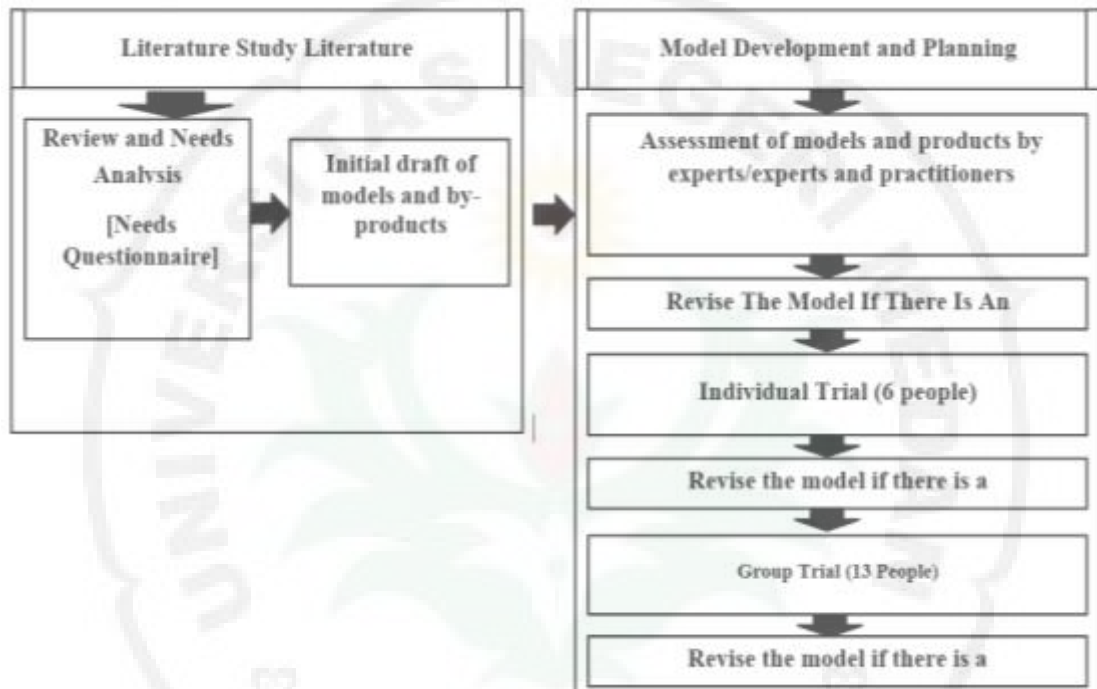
Literature Study Literature

Review and Needs Analysis

[Needs Questionnaire]

Initial draft of models and by-products

Model Development and Planning

Assessment of models and products by experts/experts and practitioners

Revise The Model If There Is An

Individual Trial (6 people)

Revise the model if there is a

Group Trial (13 People)

Revise the model if there is a